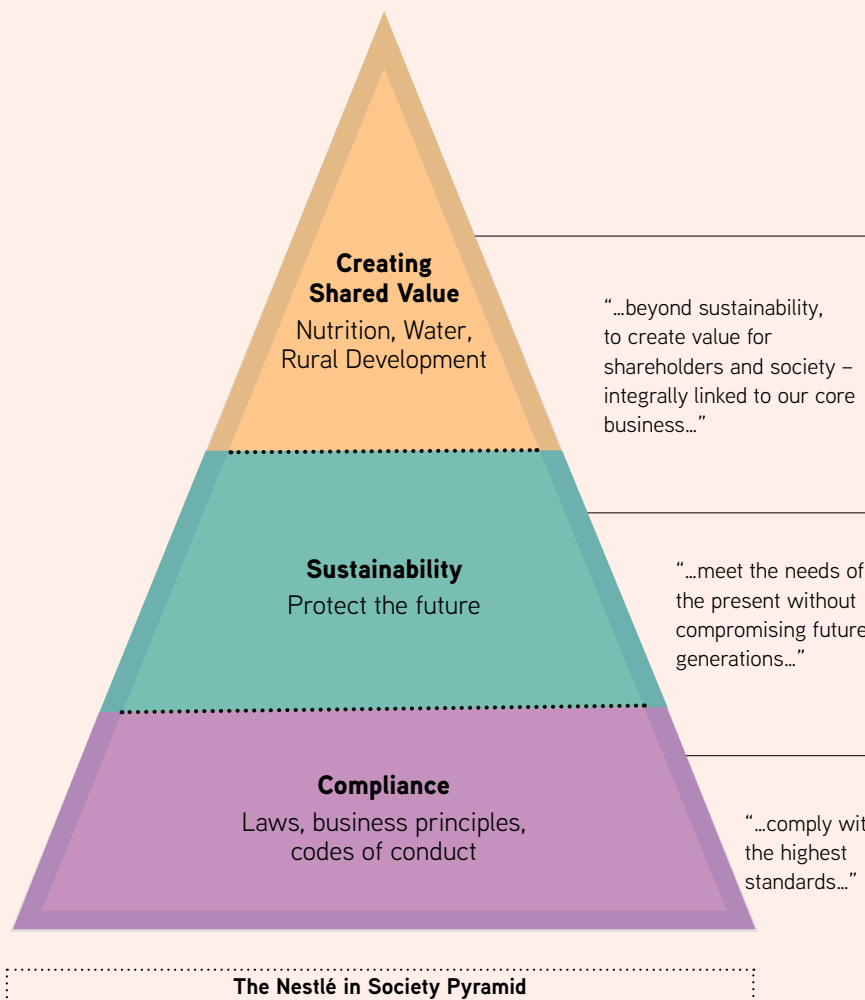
**Creating Shared Value**
Nutrition, Water, Rural Development

"…beyond sustainability, to create value for shareholders and society – integrally linked to our core business…"

**Sustainability**
Protect the future

"…meet the needs of the present without compromising future generations…"

**Compliance**
Laws, business principles, codes of conduct

"…comply wit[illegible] the highest standards…"

**The Nestlé in Society Pyramid**